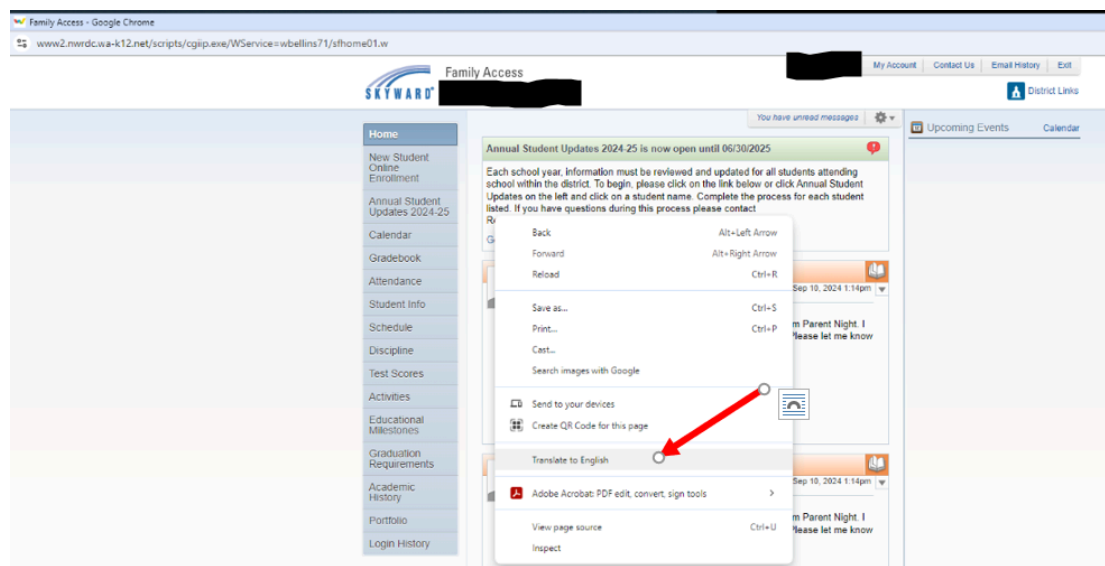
Family Access - Google Chrome
www2.nwrdc.wa-k12.net/scripts/cgiip.exe/WService=wbellins71/sfhome01.w

SKYWARD
Family Access

My Account | Contact Us | Email History | Exit
District Links

You have unread messages

Upcoming Events
Calendar

Home
New Student Online Enrollment
Annual Student Updates 2024-25
Calendar
Gradebook
Attendance
Student Info
Schedule
Discipline
Test Scores
Activities
Educational Milestones
Graduation Requirements
Academic History
Portfolio
Login History

Annual Student Updates 2024-25 is now open until 06/30/2025

Each school year, information must be reviewed and updated for all students attending school within the district. To begin, please click on the link below or click Annual Student Updates on the left and click on a student name. Complete the process for each student listed. If you have questions during this process please contact
Re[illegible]
G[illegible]

Sep 10, 2024 1:14pm
m Parent Night. I
Please let me know

Sep 10, 2024 1:14pm
m Parent Night. I
Please let me know

Back Alt+Left Arrow
Forward Alt+Right Arrow
Reload Ctrl+R
Save as... Ctrl+S
Print... Ctrl+P
Cast...
Search images with Google
Send to your devices
Create QR Code for this page
Translate to English
Adobe Acrobat: PDF edit, convert, sign tools
View page source Ctrl+U
Inspect